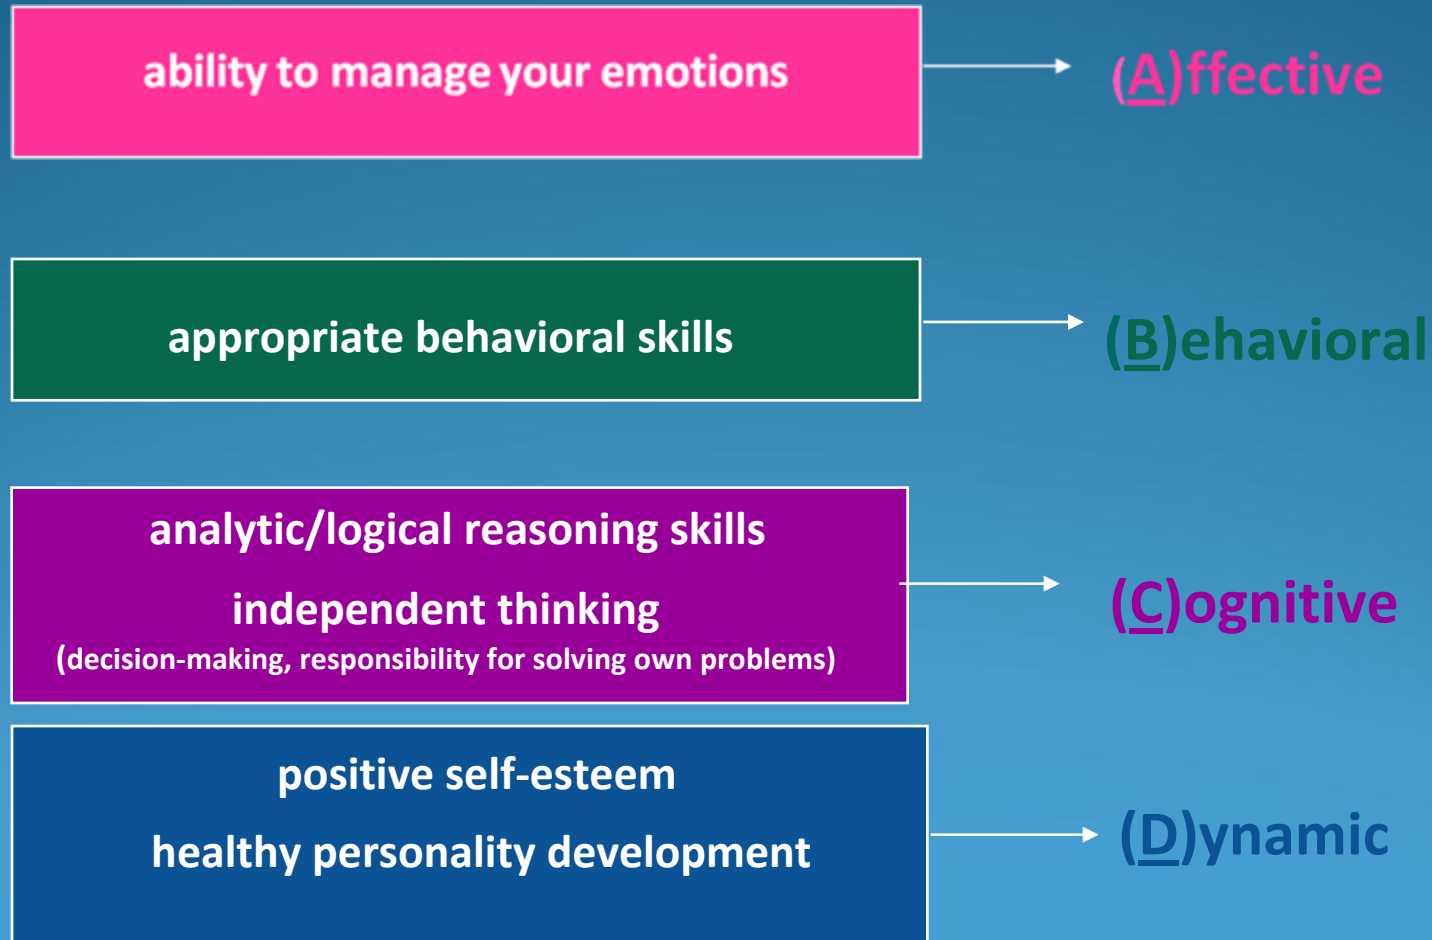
ability to manage your emotions

(A)ffective

appropriate behavioral skills

(B)ehavioral

analytic/logical reasoning skills

independent thinking

(decision-making, responsibility for solving own problems)

(C)ognitive

positive self-esteem

healthy personality development

(D)ynamic